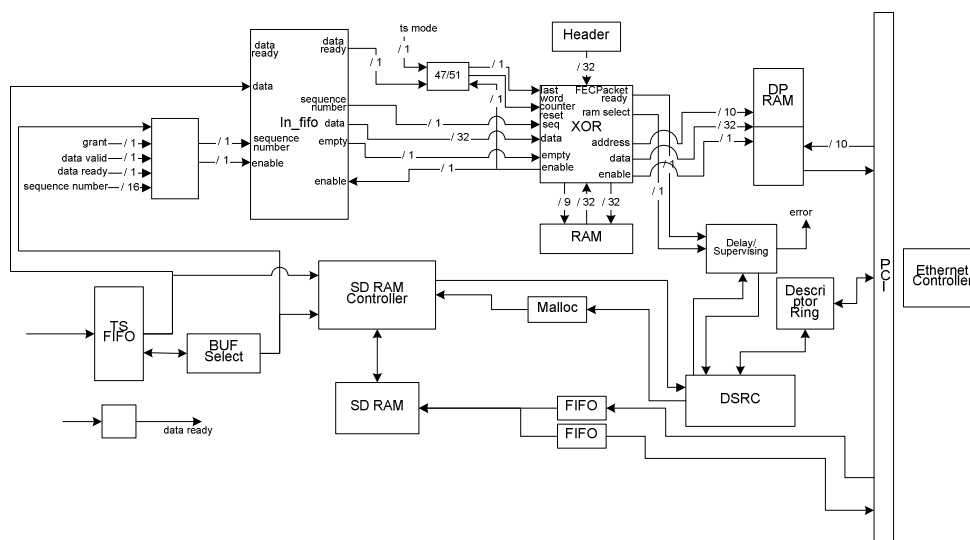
ts mode
/ 1
Header
/ 32
data ready
data ready
/ 1
47/51
/ 1
/ 1
data
sequence number
In_fifo
data
/ 1
/ 32
last word counter reset
FECPacket ready
ram select
seq
data
XOR
address
data
enable
DP RAM
/ 10
/ 32
/ 1
/ 10
grant / 1
data valid / 1
data ready / 1
sequence number / 16
/ 1
/ 1
sequence number
enable
empty
/ 1
empty
enable
enable
/ 1
/ 1
/ 1
/ 9
/ 32
/ 32
RAM
Delay/ Supervising
error
PCI
Ethernet Controller
TS FIFO
BUF Select
SD RAM Controller
Malloc
Descri ptor Ring
SD RAM
FIFO
FIFO
DSRC
data ready